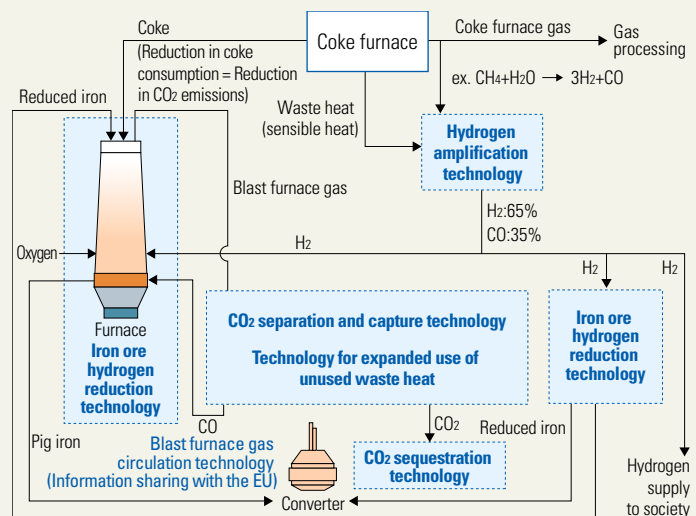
Coke

(Reduction in coke consumption = Reduction in $CO_2$ emissions)

Coke furnace

Coke furnace gas

Gas processing

ex. $CH_4+H_2O \rightarrow 3H_2+CO$

Reduced iron

Waste heat (sensible heat)

Hydrogen amplification technology

Blast furnace gas

$H_2$:65%
CO:35%

Oxygen

$H_2$

$H_2$

$H_2$

Furnace

Iron ore hydrogen reduction technology

$CO_2$ separation and capture technology

Technology for expanded use of unused waste heat

Iron ore hydrogen reduction technology

CO

$CO_2$

Pig iron

Reduced iron

Blast furnace gas circulation technology (Information sharing with the EU)

$CO_2$ sequestration technology

Hydrogen supply to society

Converter